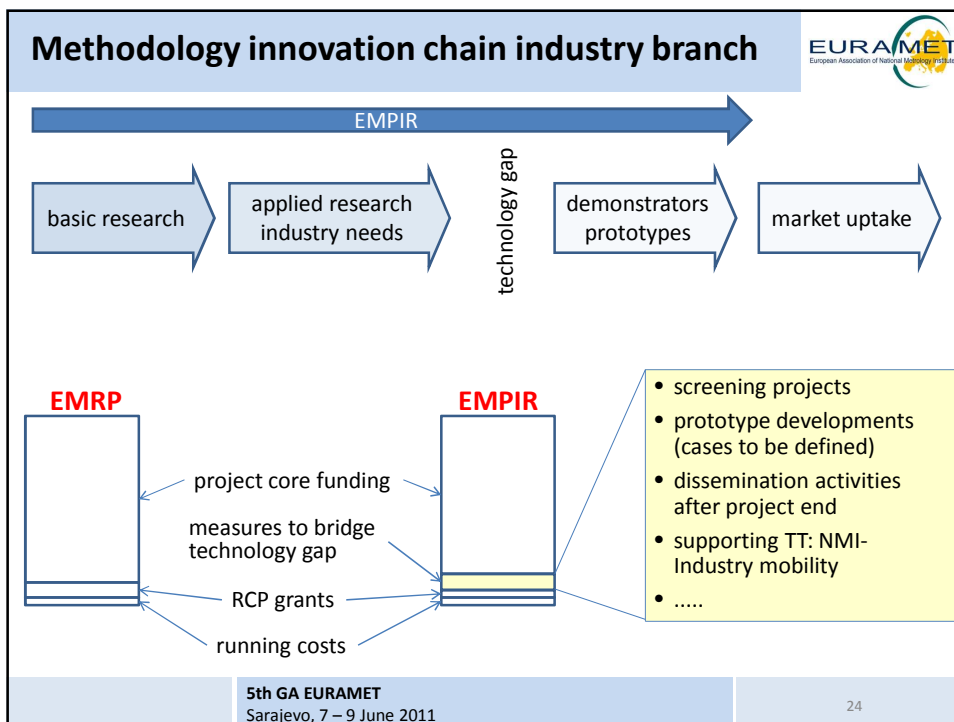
Methodology innovation chain industry branch

EURAMET
European Association of National Metrology Institutes

EMPIR

basic research

applied research industry needs

technology gap

demonstrators prototypes

market uptake

EMRP

EMPIR

project core funding

measures to bridge technology gap

RCP grants

running costs

- screening projects
- prototype developments (cases to be defined)
- dissemination activities after project end
- supporting TT: NMI-Industry mobility
- .....

5th GA EURAMET
Sarajevo, 7 – 9 June 2011

24